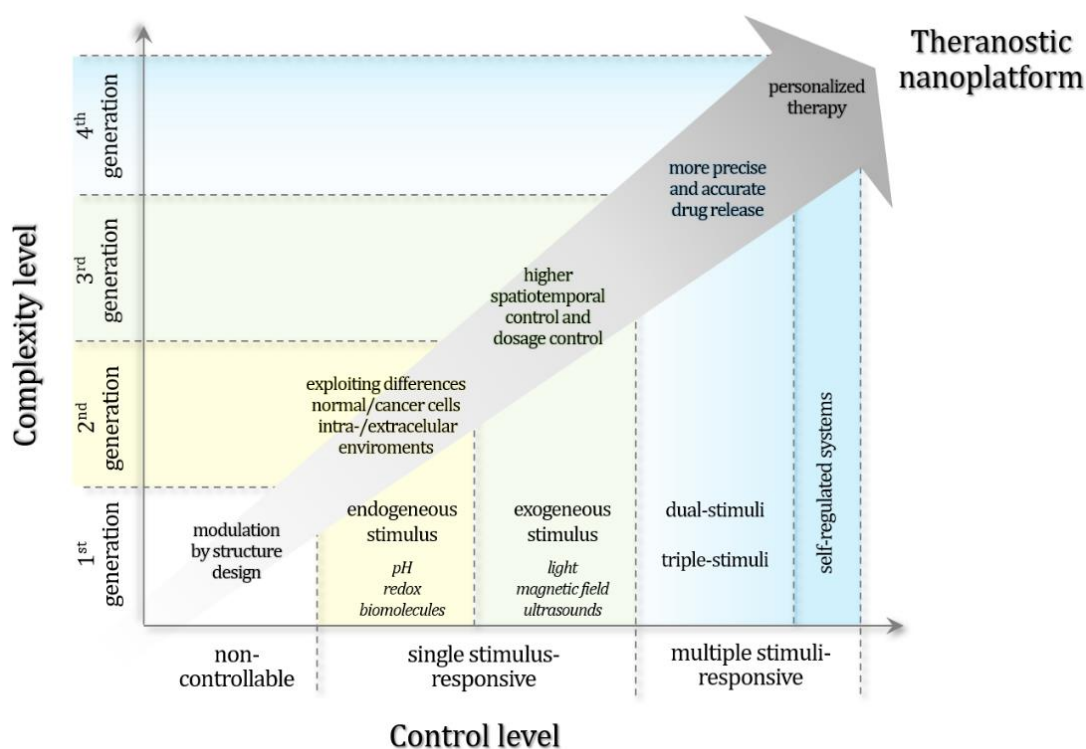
Theranostic nanoplatform

Complexity level

4$^{th}$ generation

3$^{rd}$ generation

2$^{nd}$ generation

1$^{st}$ generation

personalized therapy

more precise and accurate drug release

higher spatiotemporal control and dosage control

exploiting differences normal/cancer cells intra-/extracelular enviroments

modulation by structure design

endogeneous stimulus

pH
redox
biomolecules

exogeneous stimulus

light
magnetic field
ultrasounds

dual-stimuli

triple-stimuli

self-regulated systems

non-controllable

single stimulus-responsive

multiple stimuli-responsive

Control level